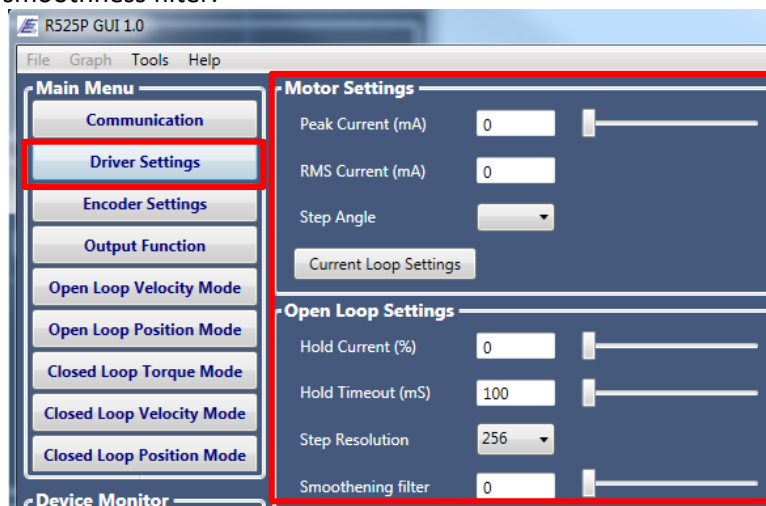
smoothness filter.

R525P GUI 1.0

File Graph Tools Help

Main Menu

Communication

Driver Settings

Encoder Settings

Output Function

Open Loop Velocity Mode

Open Loop Position Mode

Closed Loop Torque Mode

Closed Loop Velocity Mode

Closed Loop Position Mode

Device Monitor

Motor Settings

Peak Current (mA) 0

RMS Current (mA) 0

Step Angle

Current Loop Settings

Open Loop Settings

Hold Current (%) 0

Hold Timeout (mS) 100

Step Resolution 256

Smoothening filter 0